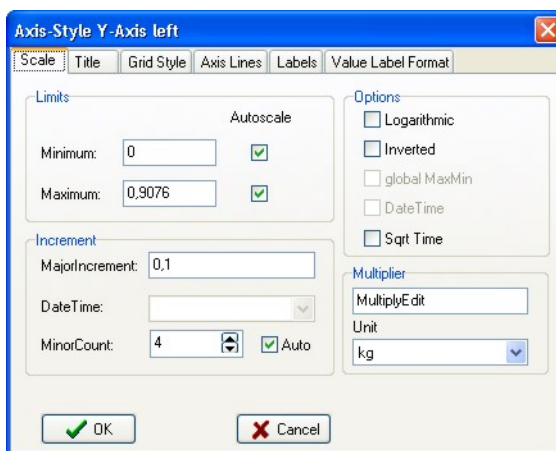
Axis-Style Y-Axis left

Scale | Title | Grid Style | Axis Lines | Labels | Value Label Format

Limits

Autoscale

Minimum: 0

Maximum: 0,9076

Increment

MajorIncrement: 0,1

DateTime:

MinorCount: 4

Auto

Options

Logarithmic

Inverted

global MaxMin

DateTime

Sqrt Time

Multiplier

MultiplyEdit

Unit

kg

OK

Cancel